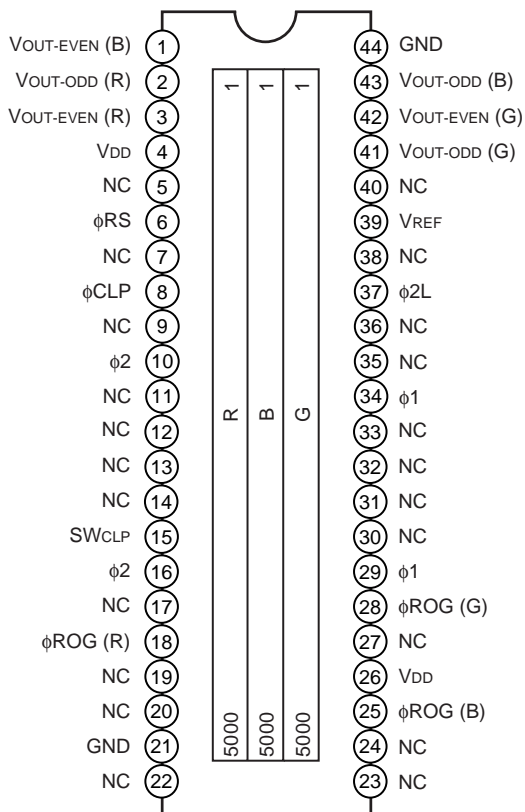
VOUT-EVEN (B) 1
VOUT-ODD (R) 2
VOUT-EVEN (R) 3
VDD 4
NC 5
$\phi$RS 6
NC 7
$\phi$CLP 8
NC 9
$\phi$2 10
NC 11
NC 12
NC 13
NC 14
SWCLP 15
$\phi$2 16
NC 17
$\phi$ROG (R) 18
NC 19
NC 20
GND 21
NC 22

1 1 1
R B G
5000 5000 5000

44 GND
43 VOUT-ODD (B)
42 VOUT-EVEN (G)
41 VOUT-ODD (G)
40 NC
39 VREF
38 NC
37 $\phi$2L
36 NC
35 NC
34 $\phi$1
33 NC
32 NC
31 NC
30 NC
29 $\phi$1
28 $\phi$ROG (G)
27 NC
26 VDD
25 $\phi$ROG (B)
24 NC
23 NC